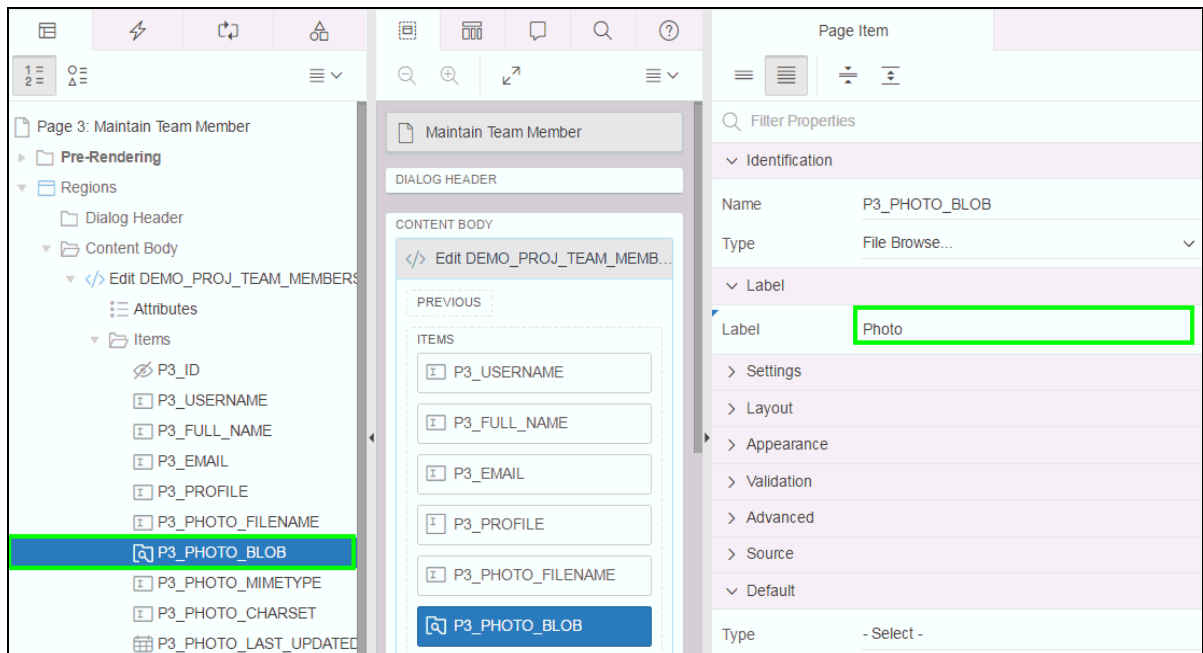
Page 3: Maintain Team Member
Pre-Rendering
Regions
Dialog Header
Content Body
Edit DEMO_PROJ_TEAM_MEMBERS
Attributes
Items
P3_ID
P3_USERNAME
P3_FULL_NAME
P3_EMAIL
P3_PROFILE
P3_PHOTO_FILENAME
P3_PHOTO_BLOB
P3_PHOTO_MIMETYPE
P3_PHOTO_CHARSET
P3_PHOTO_LAST_UPDATED

Maintain Team Member
DIALOG HEADER
CONTENT BODY
Edit DEMO_PROJ_TEAM_MEMB...
PREVIOUS
ITEMS
P3_USERNAME
P3_FULL_NAME
P3_EMAIL
P3_PROFILE
P3_PHOTO_FILENAME
P3_PHOTO_BLOB

Page Item
Filter Properties
Identification
Name P3_PHOTO_BLOB
Type File Browse...
Label
Label Photo
Settings
Layout
Appearance
Validation
Advanced
Source
Default
Type - Select -